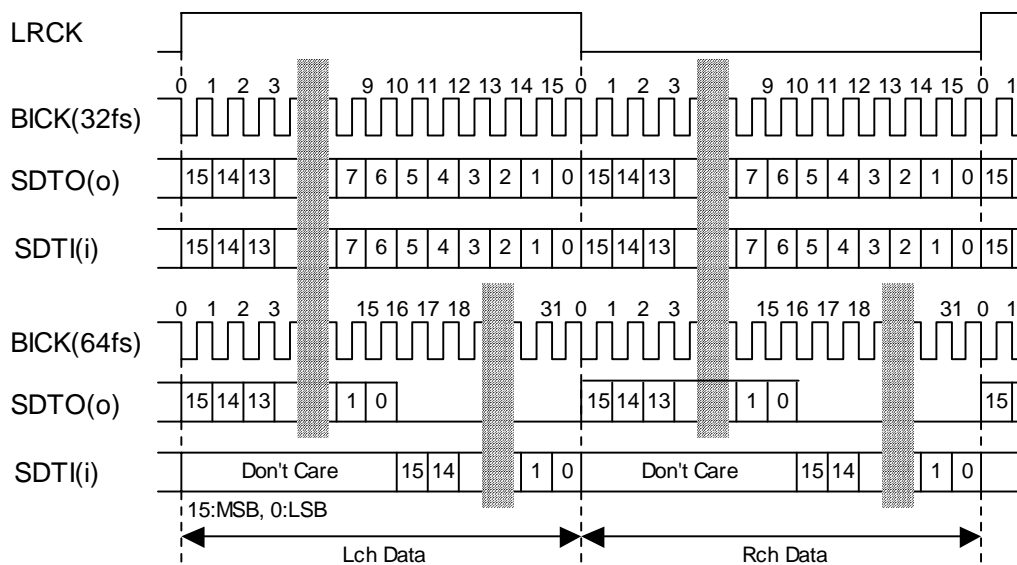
LRCK

0 1 2 3 9 10 11 12 13 14 15 0 1 2 3 9 10 11 12 13 14 15 0 1

BICK(32fs)

SDTO(o) 15 14 13 7 6 5 4 3 2 1 0 15 14 13 7 6 5 4 3 2 1 0 15

SDTI(i) 15 14 13 7 6 5 4 3 2 1 0 15 14 13 7 6 5 4 3 2 1 0 15

0 1 2 3 15 16 17 18 31 0 1 2 3 15 16 17 18 31 0 1

BICK(64fs)

SDTO(o) 15 14 13 1 0 15 14 13 1 0 15

SDTI(i) Don't Care 15 14 1 0 Don't Care 15 14 1 0

15:MSB, 0:LSB

Lch Data

Rch Data